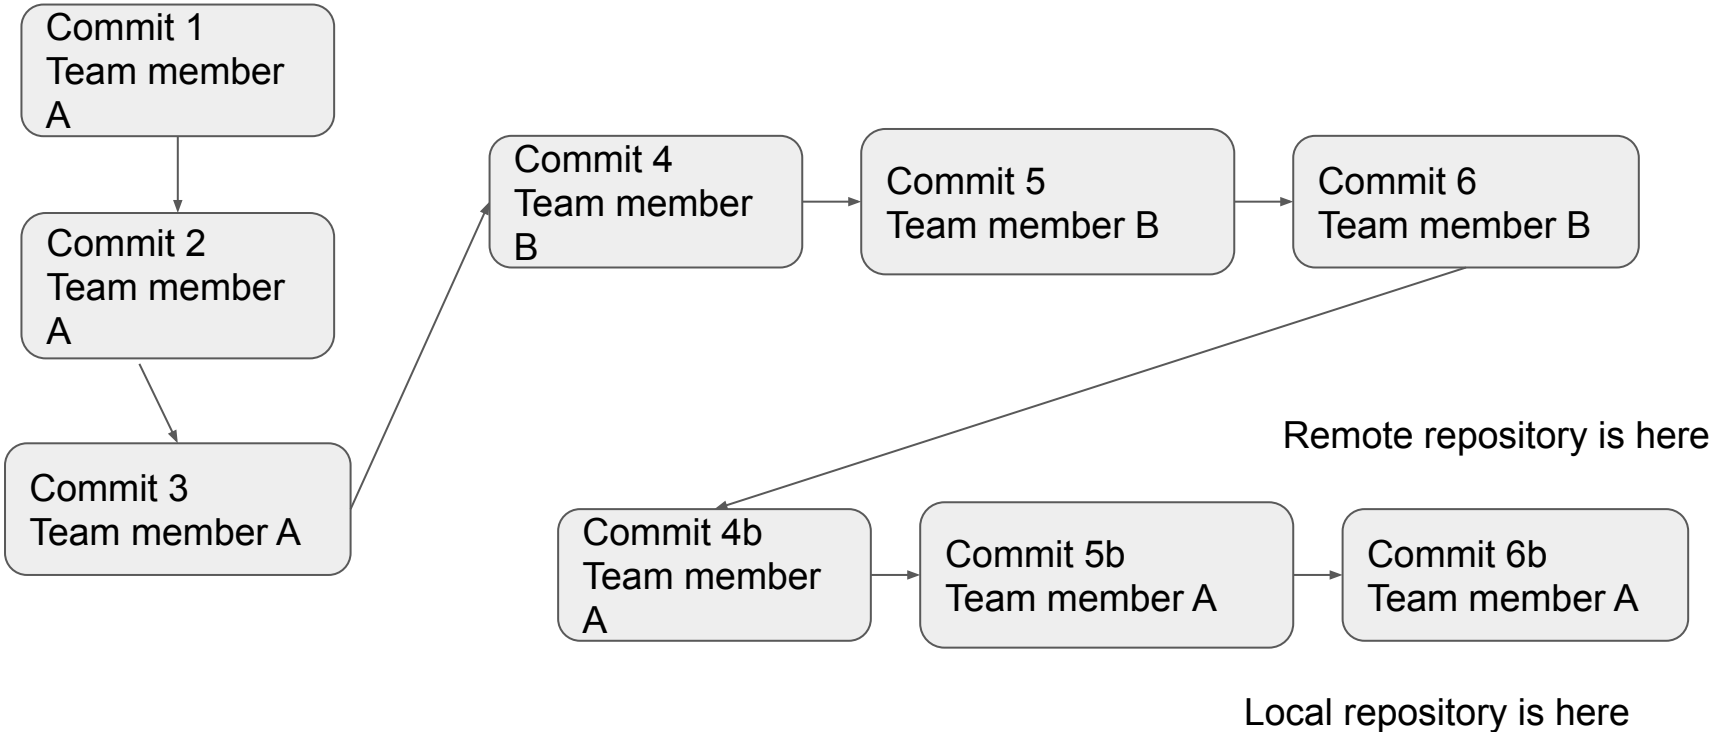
Commit 1
Team member A

Commit 2
Team member A

Commit 3
Team member A

Commit 4
Team member B

Commit 5
Team member B

Commit 6
Team member B

Remote repository is here

Commit 4b
Team member A

Commit 5b
Team member A

Commit 6b
Team member A

Local repository is here